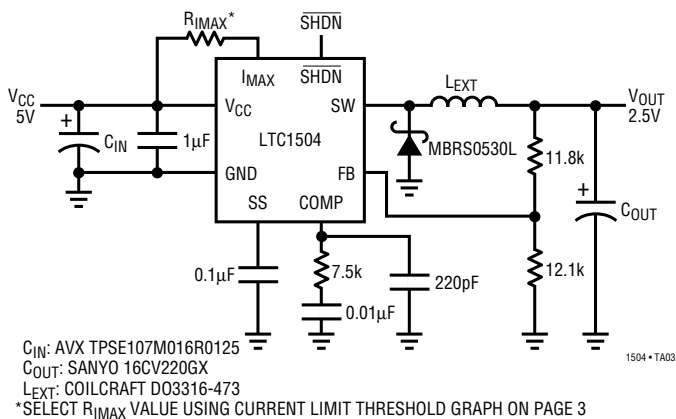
$R_{IMAX}$*
$\overline{SHDN}$
$I_{MAX}$
$\overline{SHDN}$
$L_{EXT}$
$V_{CC}$
5V
+
$C_{IN}$
1µF
$V_{CC}$
SW
LTC1504
MBRS0530L
$V_{OUT}$
2.5V
11.8k
GND
FB
SS
COMP
+
$C_{OUT}$
0.1µF
7.5k
220pF
12.1k
0.01µF

$C_{IN}$: AVX TPSE107M016R0125
$C_{OUT}$: SANYO 16CV220GX
$L_{EXT}$: COILCRAFT DO3316-473
*SELECT $R_{IMAX}$ VALUE USING CURRENT LIMIT THRESHOLD GRAPH ON PAGE 3

1504 • TA03